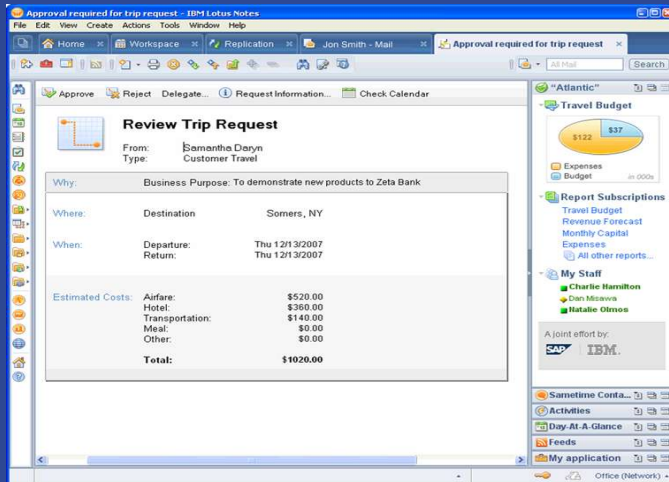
Approval required for trip request - IBM Lotus Notes

File Edit View Create Actions Tools Window Help

Home | Workspace | Replication | Jon Smith - Mail | Approval required for trip request

All Mail | Search

Approve | Reject | Delegate... | Request Information... | Check Calendar

Review Trip Request

From: Samantha Daryn
Type: Customer Travel

Why: Business Purpose: To demonstrate new products to Zeta Bank

Where: Destination Somers, NY

When: Departure: Thu 12/13/2007
Return: Thu 12/13/2007

Estimated Costs:

| | |
|---|---|
| Airfare: | $520.00 |
| Hotel: | $360.00 |
| Transportation: | $140.00 |
| Meal: | $0.00 |
| Other: | $0.00 |
| Total: | $1020.00 |

"Atlantic"

Travel Budget

$122 $37

Expenses
Budget in 000s

Report Subscriptions
Travel Budget
Revenue Forecast
Monthly Capital Expenses
All other reports...

My Staff
Charlie Hamilton
Dan Misawa
Natalie Olmos

A joint effort by:
SAP IBM.

Sametime Conta...
Activities
Day-At-A-Glance
Feeds
My application

Office (Network)